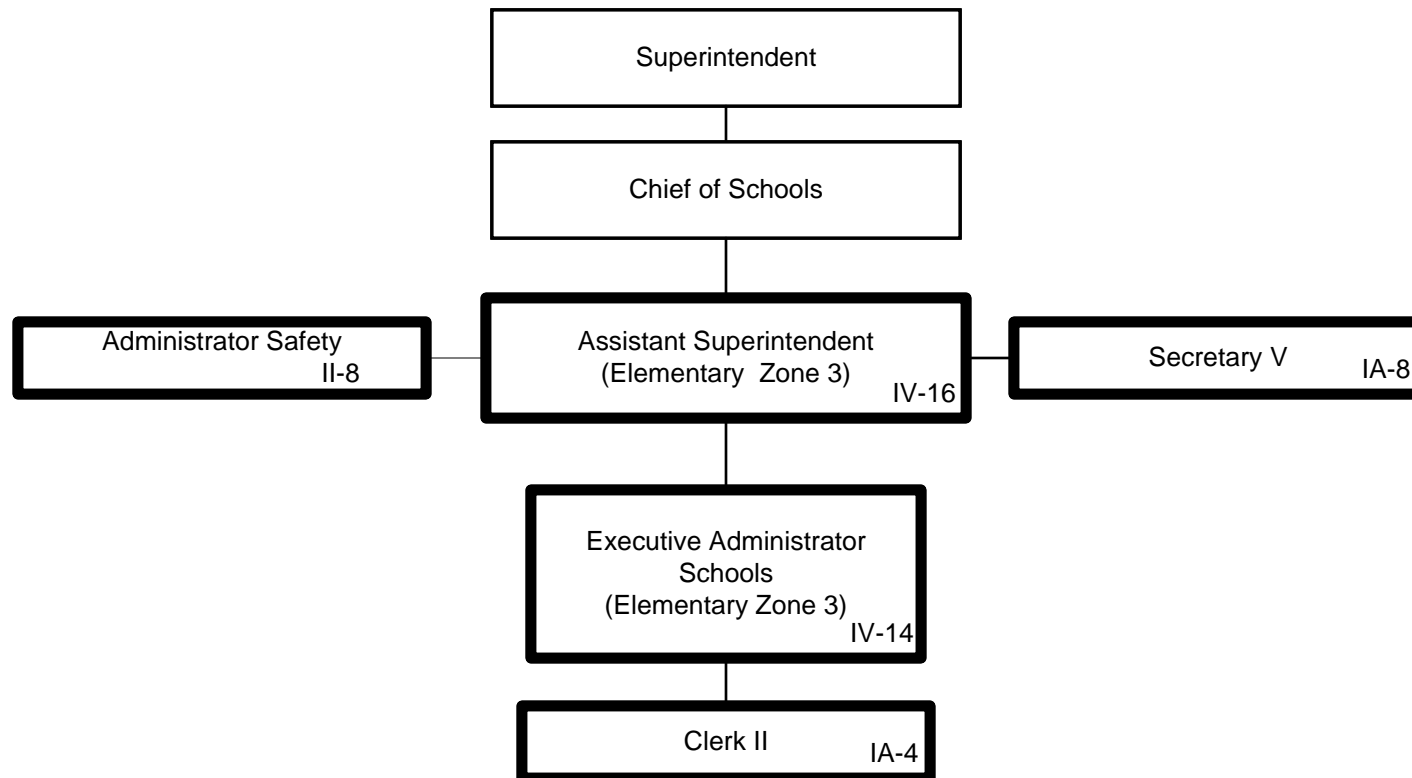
Superintendent

Chief of Schools

Administrator Safety
II-8

Assistant Superintendent
(Elementary Zone 3)
IV-16

Secretary V
IA-8

Executive Administrator
Schools
(Elementary Zone 3)
IV-14

Clerk II
IA-4